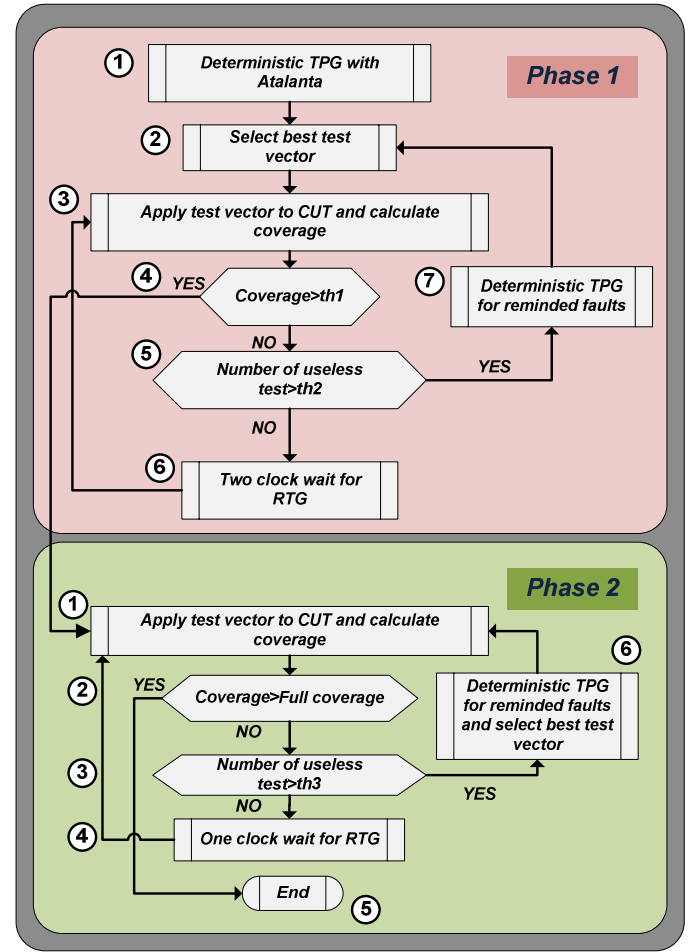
Phase 1

1 Deterministic TPG with Atalanta

2 Select best test vector

3 Apply test vector to CUT and calculate coverage

4 YES Coverage>th1

NO

5 Number of useless test>th2

YES

7 Deterministic TPG for reminded faults

NO

6 Two clock wait for RTG

Phase 2

1 Apply test vector to CUT and calculate coverage

6

2 YES Coverage>Full coverage

Deterministic TPG for reminded faults and select best test vector

NO

3 Number of useless test>th3

YES

NO

4 One clock wait for RTG

End 5